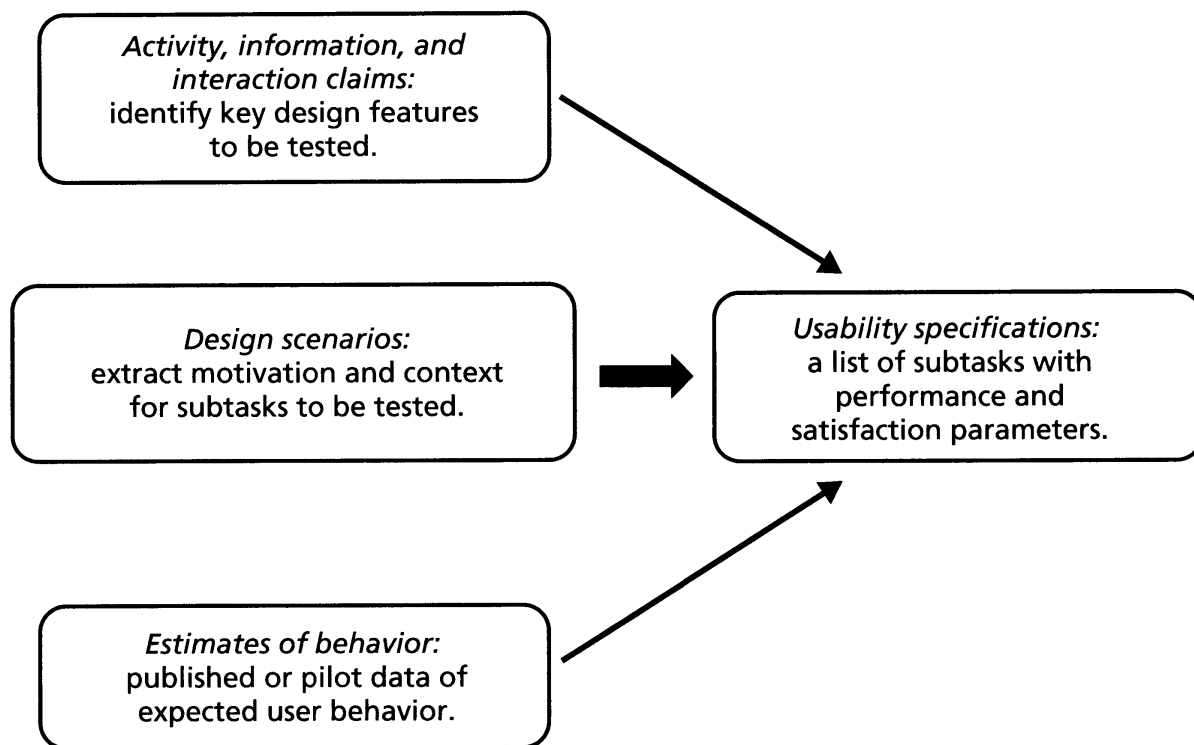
Activity, information, and interaction claims: identify key design features to be tested.

Design scenarios: extract motivation and context for subtasks to be tested.

Usability specifications: a list of subtasks with performance and satisfaction parameters.

Estimates of behavior: published or pilot data of expected user behavior.